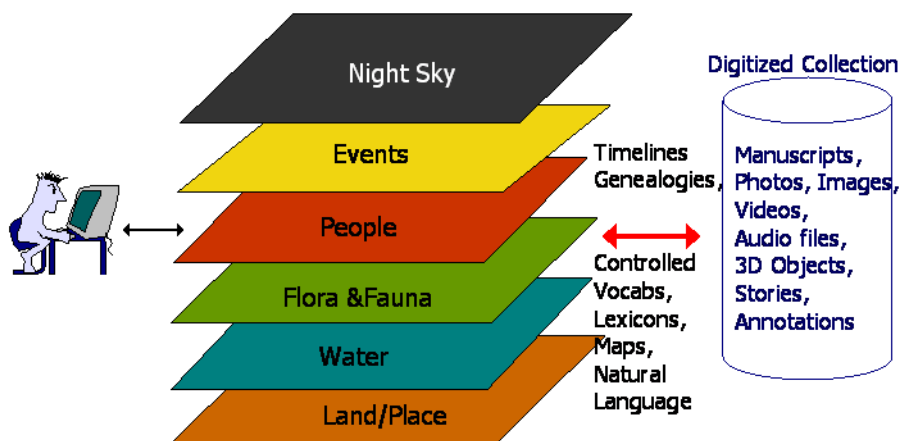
Night Sky

Events

People

Flora &Fauna

Water

Land/Place

Timelines
Genealogies,

Controlled
Vocabs,
Lexicons,
Maps,
Natural
Language

Digitized Collection

Manuscripts,
Photos, Images,
Videos,
Audio files,
3D Objects,
Stories,
Annotations